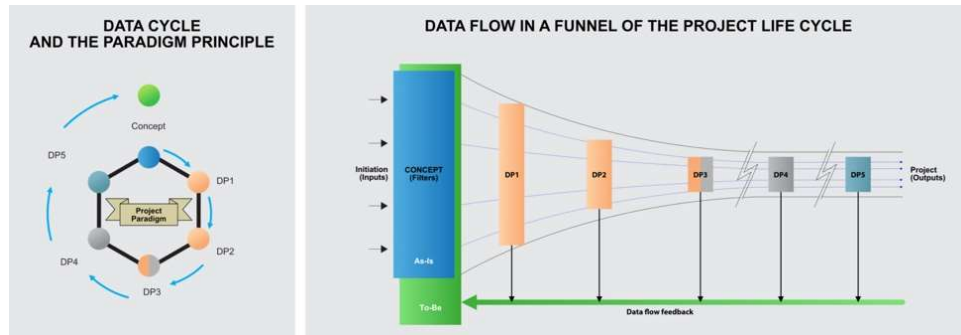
DATA CYCLE
AND THE PARADIGM PRINCIPLE

Concept

DP5

DP1

Project Paradigm

DP4

DP2

DP3

DATA FLOW IN A FUNNEL OF THE PROJECT LIFE CYCLE

Initiation (Inputs)

CONCEPT (Filters)

As-Is

To-Be

DP1

DP2

DP3

DP4

DP5

Project (Outputs)

Data flow feedback